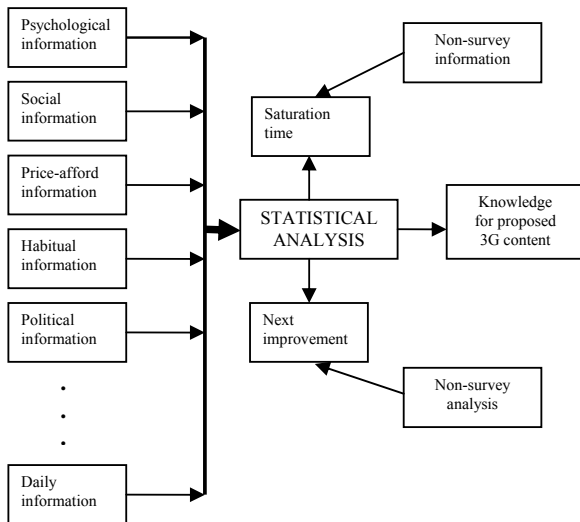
Psychological information

Social information

Price-afford information

Habitual information

Political information

.
.
.

Daily information

Non-survey information

Saturation time

STATISTICAL ANALYSIS

Knowledge for proposed 3G content

Next improvement

Non-survey analysis